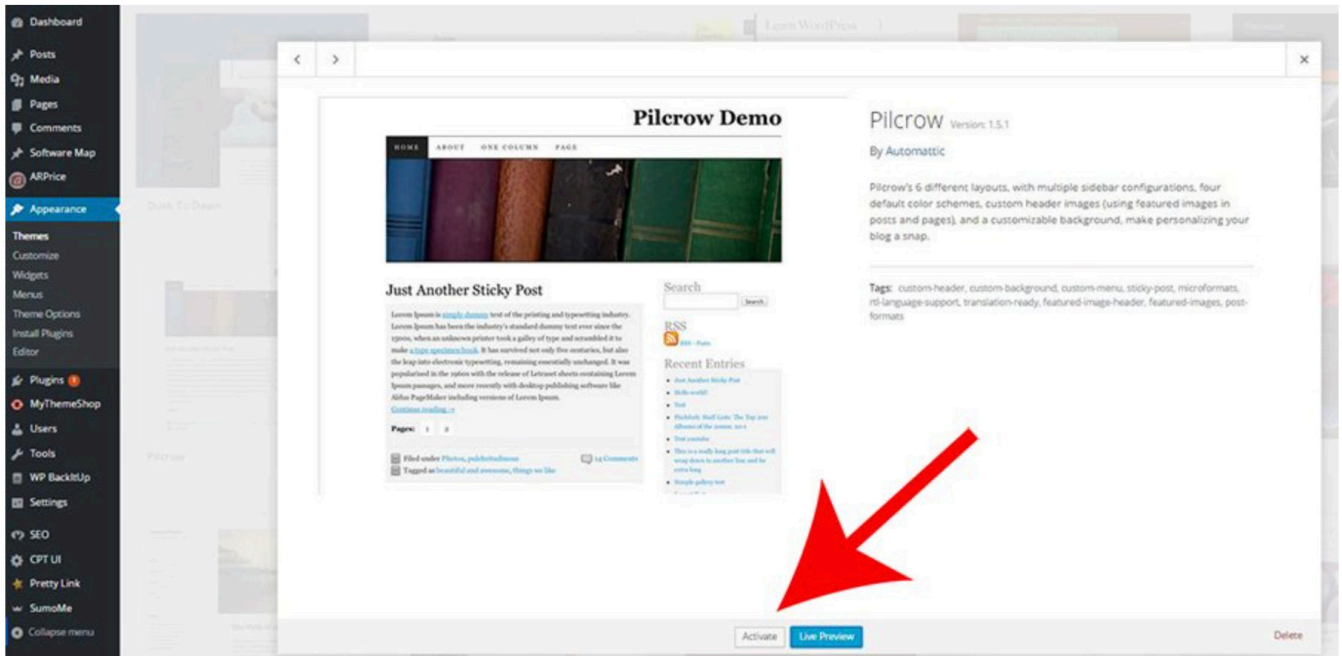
Dashboard
Posts
Media
Pages
Comments
Software Map
ARPrice
Appearance
Themes
Customize
Widgets
Menus
Theme Options
Install Plugins
Editor
Plugins 1
MyThemeShop
Users
Tools
WP BackItUp
Settings
SEO
CPT UI
Pretty Link
SumoMe
Collapse menu

Pilcrow Demo

HOME ABOUT ONE COLUMN PAGE

Just Another Sticky Post

Lorem Ipsum is simply dummy text of the printing and typesetting industry. Lorem Ipsum has been the industry's standard dummy text ever since the 1500s, when an unknown printer took a galley of type and scrambled it to make a type specimen book. It has survived not only five centuries, but also the leap into electronic typesetting, remaining essentially unchanged. It was popularised in the 1960s with the release of Letraset sheets containing Lorem Ipsum passages, and more recently with desktop publishing software like Aldus PageMaker including versions of Lorem Ipsum.
Continue reading →

Pages: 1 2

Filed under Photos, pulcherbudmess
Tagged as beautiful and awesome, things we like
14 Comments

Search
Search
RSS
RSS - Posts
Recent Entries
Just Another Sticky Post
Hello world!
Test
Pitchfork: Staff Lists: The Top 100 Albums of the 2000s: 20-1
Test youtube
This is a really long post title that will wrap down to another line and be extra long
Simple gallery test

Pilcrow Version: 1.5.1
By Automattic

Pilcrow's 6 different layouts, with multiple sidebar configurations, four default color schemes, custom header images (using featured images in posts and pages), and a customizable background, make personalizing your blog a snap.

Tags: custom-header, custom-background, custom-menu, sticky-post, microformats, rtl-language-support, translation-ready, featured-image-header, featured-images, post-formats

Activate
Live Preview
Delete